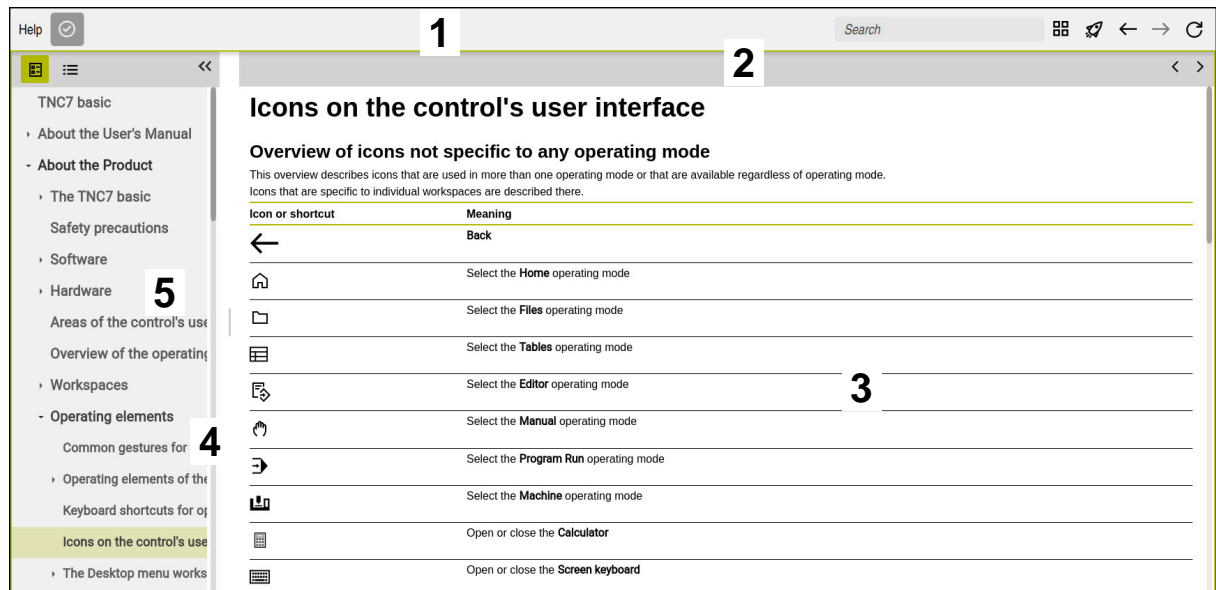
Help

1

Search

2

TNC7 basic

About the User's Manual

About the Product

The TNC7 basic

Safety precautions

Software

Hardware

5

Areas of the control's use

Overview of the operating

Workspaces

Operating elements

Common gestures for

4

Operating elements of the

Keyboard shortcuts for op

Icons on the control's use

The Desktop menu works

# Icons on the control's user interface

## Overview of icons not specific to any operating mode

This overview describes icons that are used in more than one operating mode or that are available regardless of operating mode. Icons that are specific to individual workspaces are described there.

| Icon or shortcut | Meaning |
|---|---|
| ← | **Back** |
| | Select the **Home** operating mode |
| | Select the **Files** operating mode |
| | Select the **Tables** operating mode |
| | Select the **Editor** operating mode |
| | Select the **Manual** operating mode |
| | Select the **Program Run** operating mode |
| | Select the **Machine** operating mode |
| | Open or close the **Calculator** |
| | Open or close the **Screen keyboard** |

3